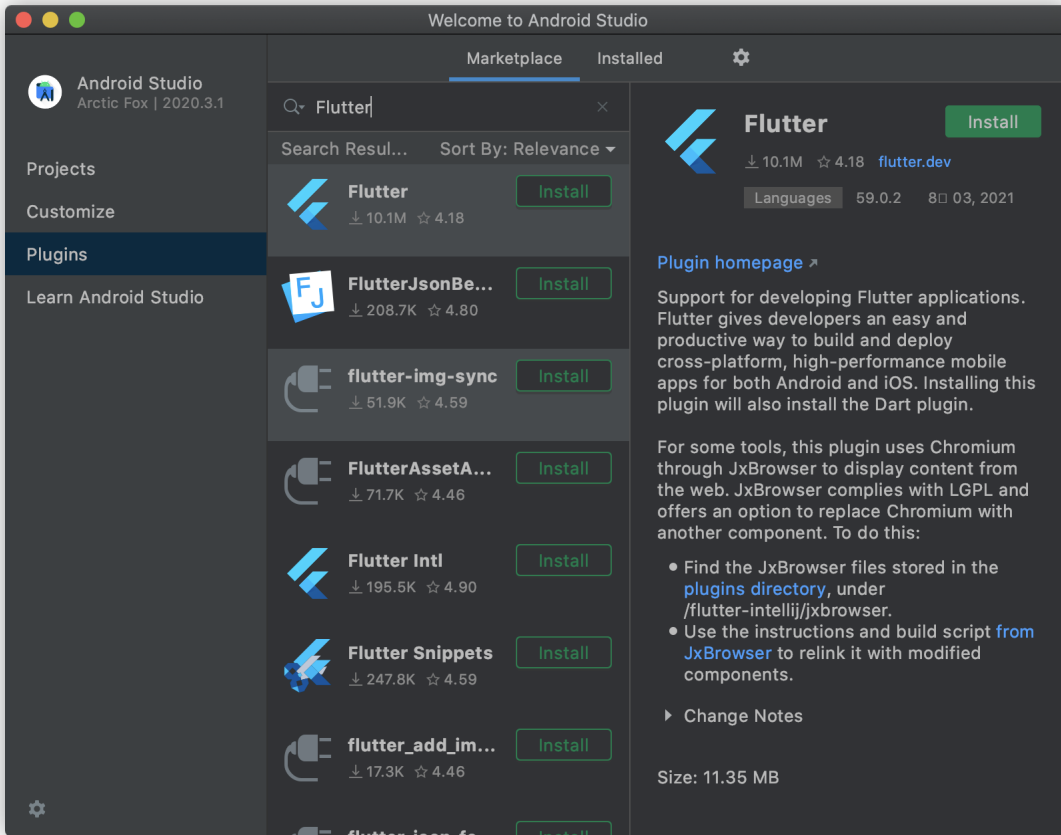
Welcome to Android Studio

Android Studio
Arctic Fox | 2020.3.1

Projects
Customize
Plugins
Learn Android Studio

Marketplace
Installed

Flutter

Search Resul...
Sort By: Relevance

Flutter
10.1M ☆ 4.18
Install

FlutterJsonBe...
208.7K ☆ 4.80
Install

flutter-img-sync
51.9K ☆ 4.59
Install

FlutterAssetA...
71.7K ☆ 4.46
Install

Flutter Intl
195.5K ☆ 4.90
Install

Flutter Snippets
247.8K ☆ 4.59
Install

flutter_add_im...
17.3K ☆ 4.46
Install

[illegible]
Install

Flutter
Install
10.1M ☆ 4.18 flutter.dev
Languages 59.0.2 8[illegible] 03, 2021

Plugin homepage ↗

Support for developing Flutter applications. Flutter gives developers an easy and productive way to build and deploy cross-platform, high-performance mobile apps for both Android and iOS. Installing this plugin will also install the Dart plugin.

For some tools, this plugin uses Chromium through JxBrowser to display content from the web. JxBrowser complies with LGPL and offers an option to replace Chromium with another component. To do this:

• Find the JxBrowser files stored in the plugins directory, under /flutter-intellij/jxbrowser.
• Use the instructions and build script from JxBrowser to relink it with modified components.

Change Notes

Size: 11.35 MB